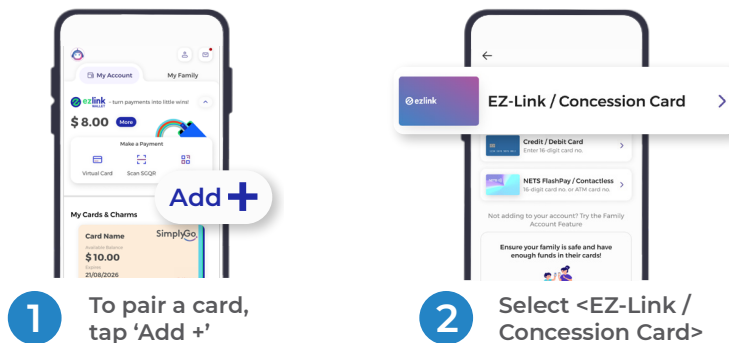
My Account
My Family
ezlink WALLET - turn payments into little wins!
$ 8.00 More
Make a Payment
Virtual Card
Scan SGQR
Add +
My Cards & Charms
Card Name
SimplyGo
Available Balance
$ 10.00
Expiry
21/08/2026

1 To pair a card, tap 'Add +'

ezlink
EZ-Link / Concession Card >
Credit / Debit Card
Enter 16-digit card no.
NETS FlashPay / Contactless
16-digit card no. or ATM card no.
Not adding to your account? Try the Family Account Feature
Ensure your family is safe and have enough funds in their cards!

2 Select <EZ-Link / Concession Card>